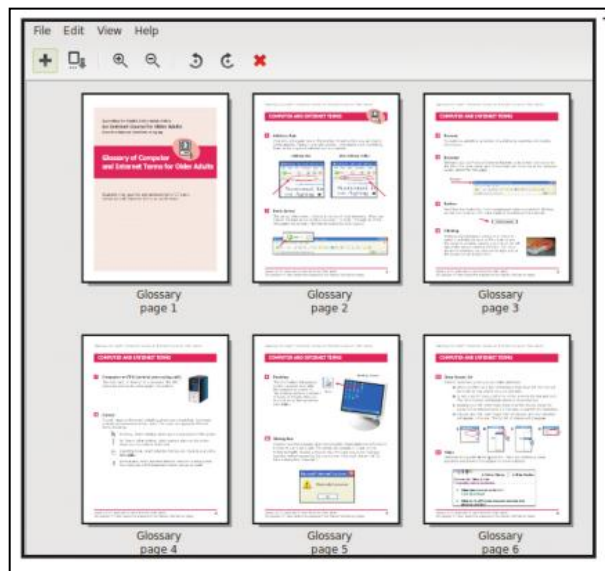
File Edit View Help

Glossary of Computer and Internet Terms for Older Adults

COMPUTER AND INTERNET TERMS

Glossary
page 1

Glossary
page 2

Glossary
page 3

Glossary
page 4

Glossary
page 5

Glossary
page 6